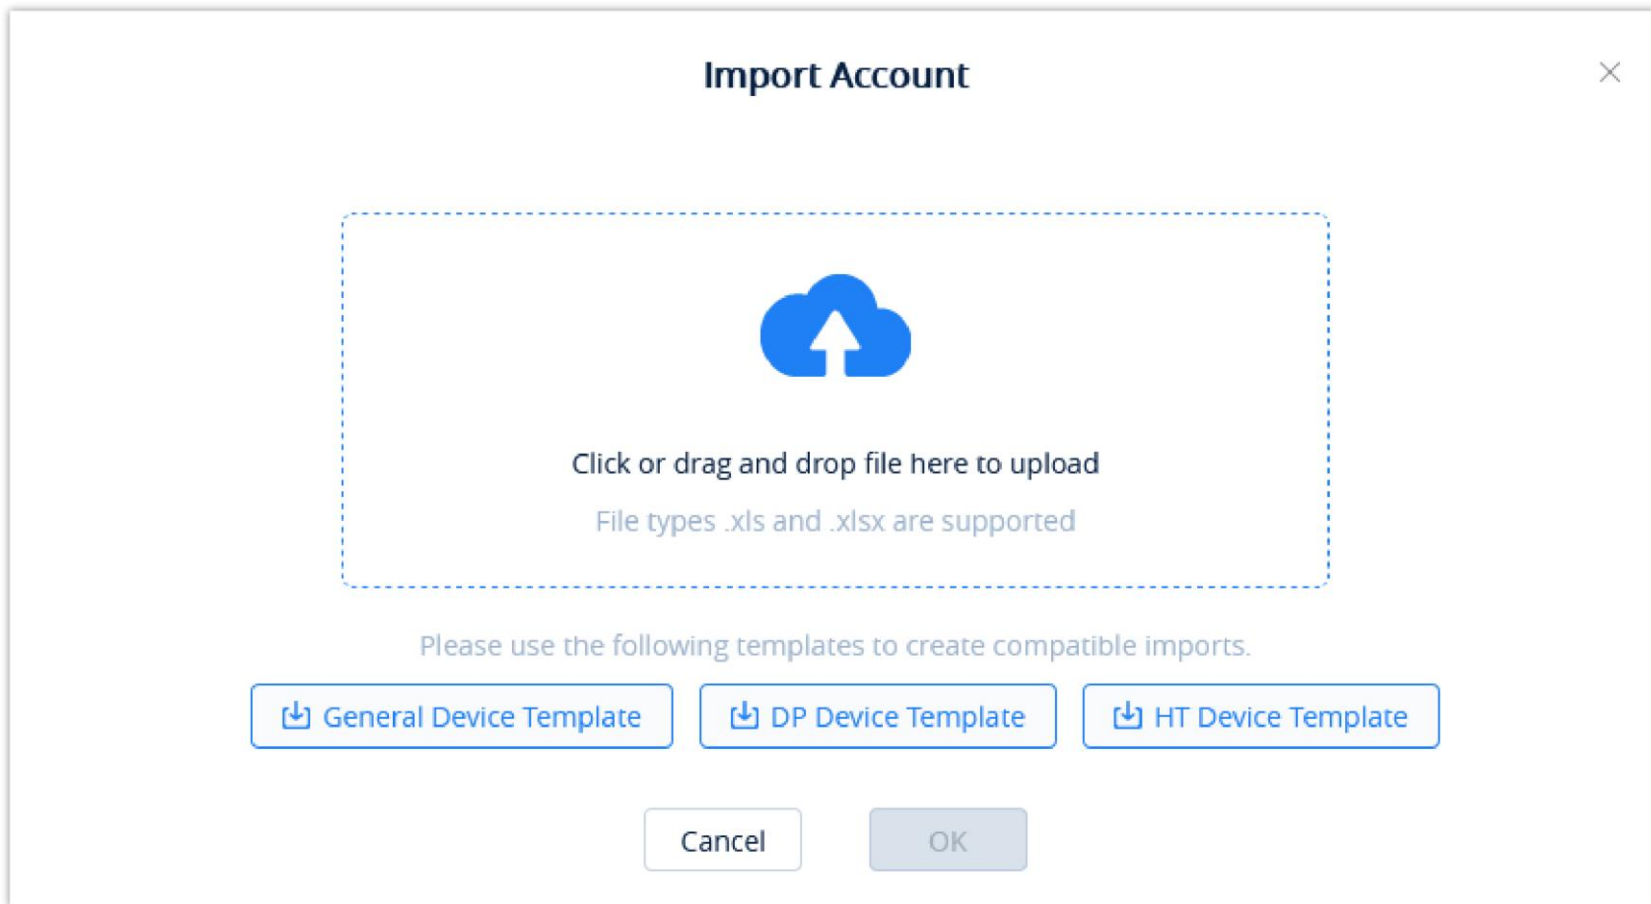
Import Account

Click or drag and drop file here to upload

File types .xls and .xlsx are supported

Please use the following templates to create compatible imports.

General Device Template

DP Device Template

HT Device Template

Cancel

OK